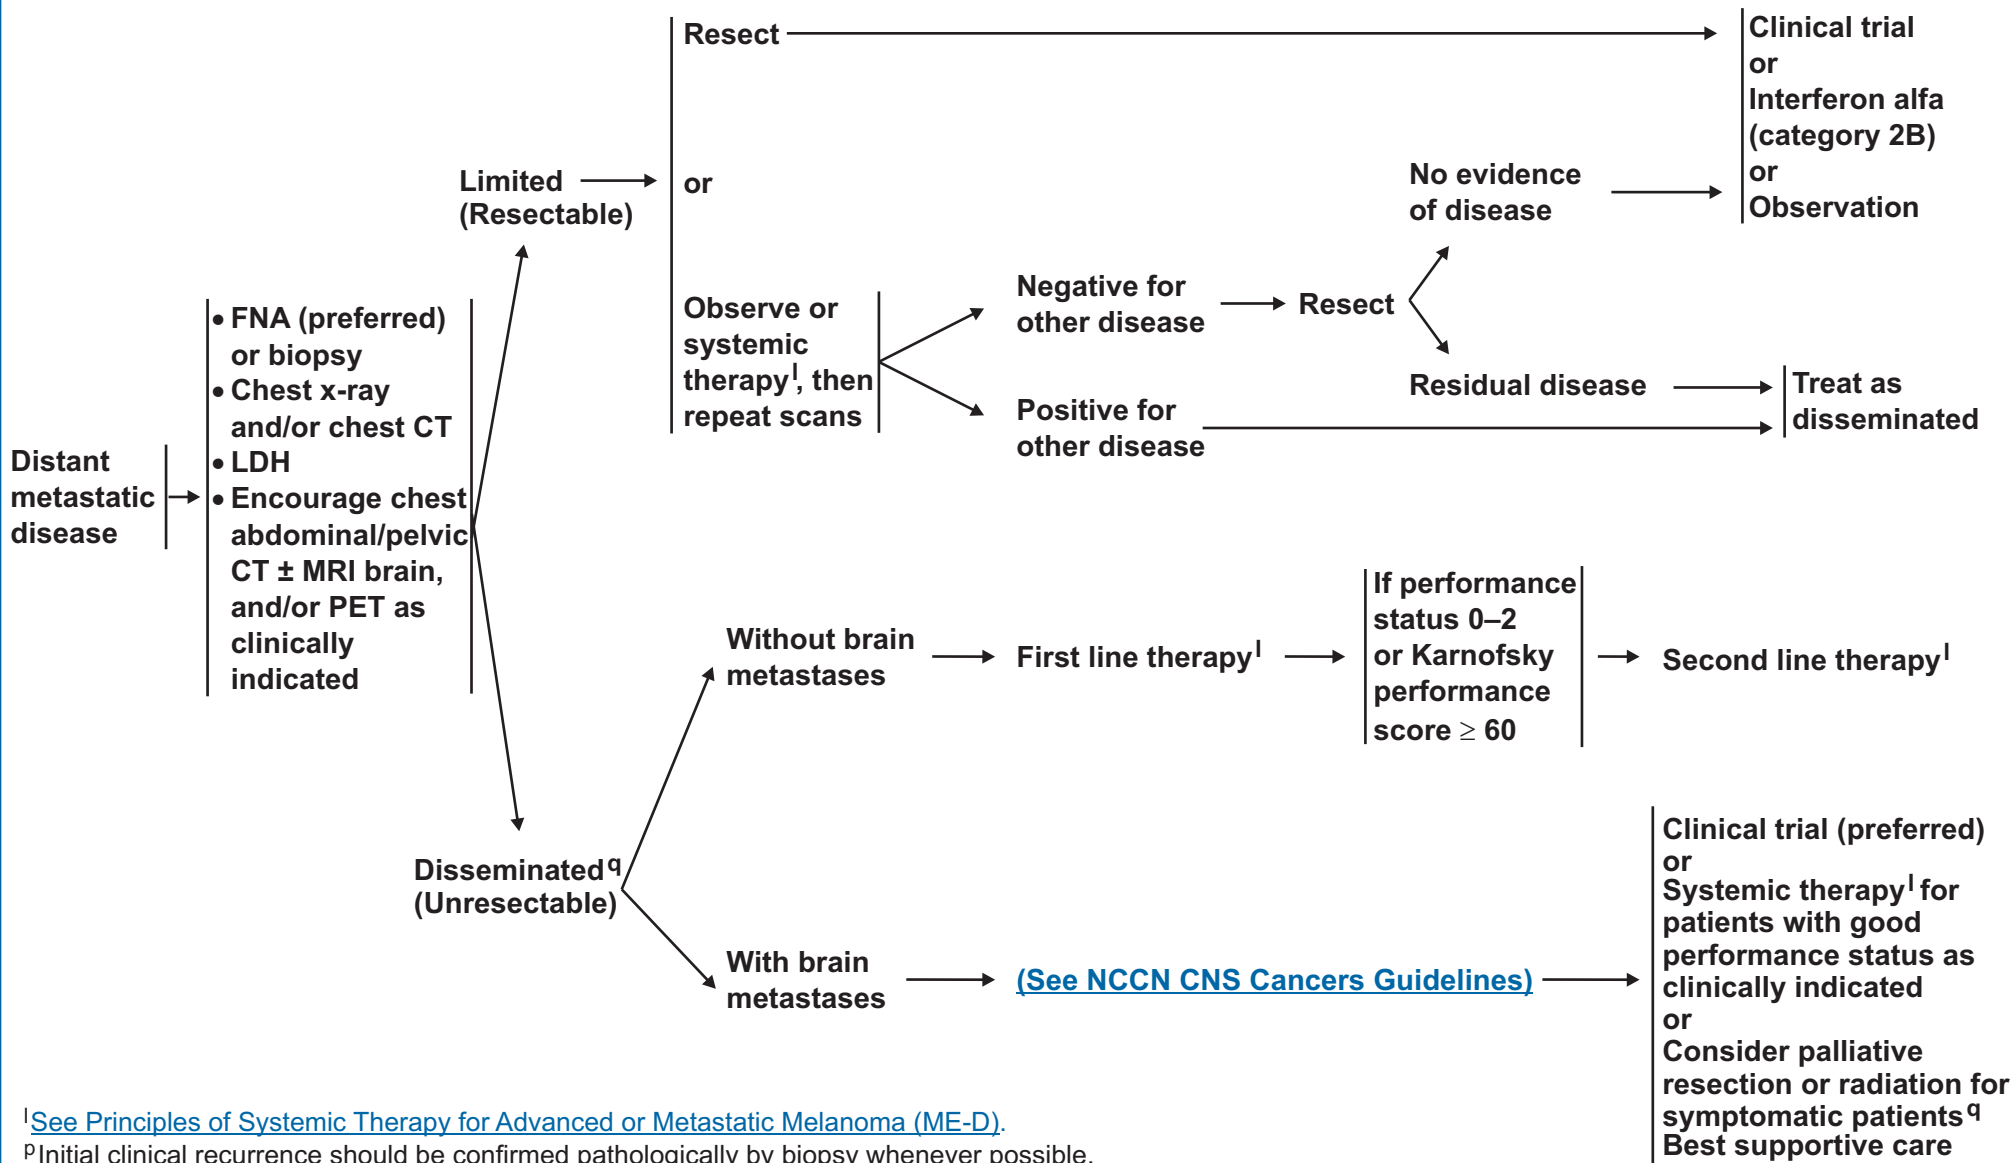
Distant metastatic disease

• FNA (preferred) or biopsy
• Chest x-ray and/or chest CT
• LDH
• Encourage chest abdominal/pelvic CT ± MRI brain, and/or PET as clinically indicated

Limited (Resectable)

Resect

Clinical trial
or
Interferon alfa (category 2B)
or
Observation

or

Observe or systemic therapy$^l$, then repeat scans

Negative for other disease

Resect

No evidence of disease

Residual disease

Treat as disseminated

Positive for other disease

Disseminated$^q$ (Unresectable)

Without brain metastases

First line therapy$^l$

If performance status 0–2 or Karnofsky performance score $\geq 60$

Second line therapy$^l$

With brain metastases

(See NCCN CNS Cancers Guidelines)

Clinical trial (preferred)
or
Systemic therapy$^l$ for patients with good performance status as clinically indicated
or
Consider palliative resection or radiation for symptomatic patients$^q$
Best supportive care

$^l$See Principles of Systemic Therapy for Advanced or Metastatic Melanoma (ME-D).
$^p$Initial clinical recurrence should be confirmed pathologically by biopsy whenever possible.